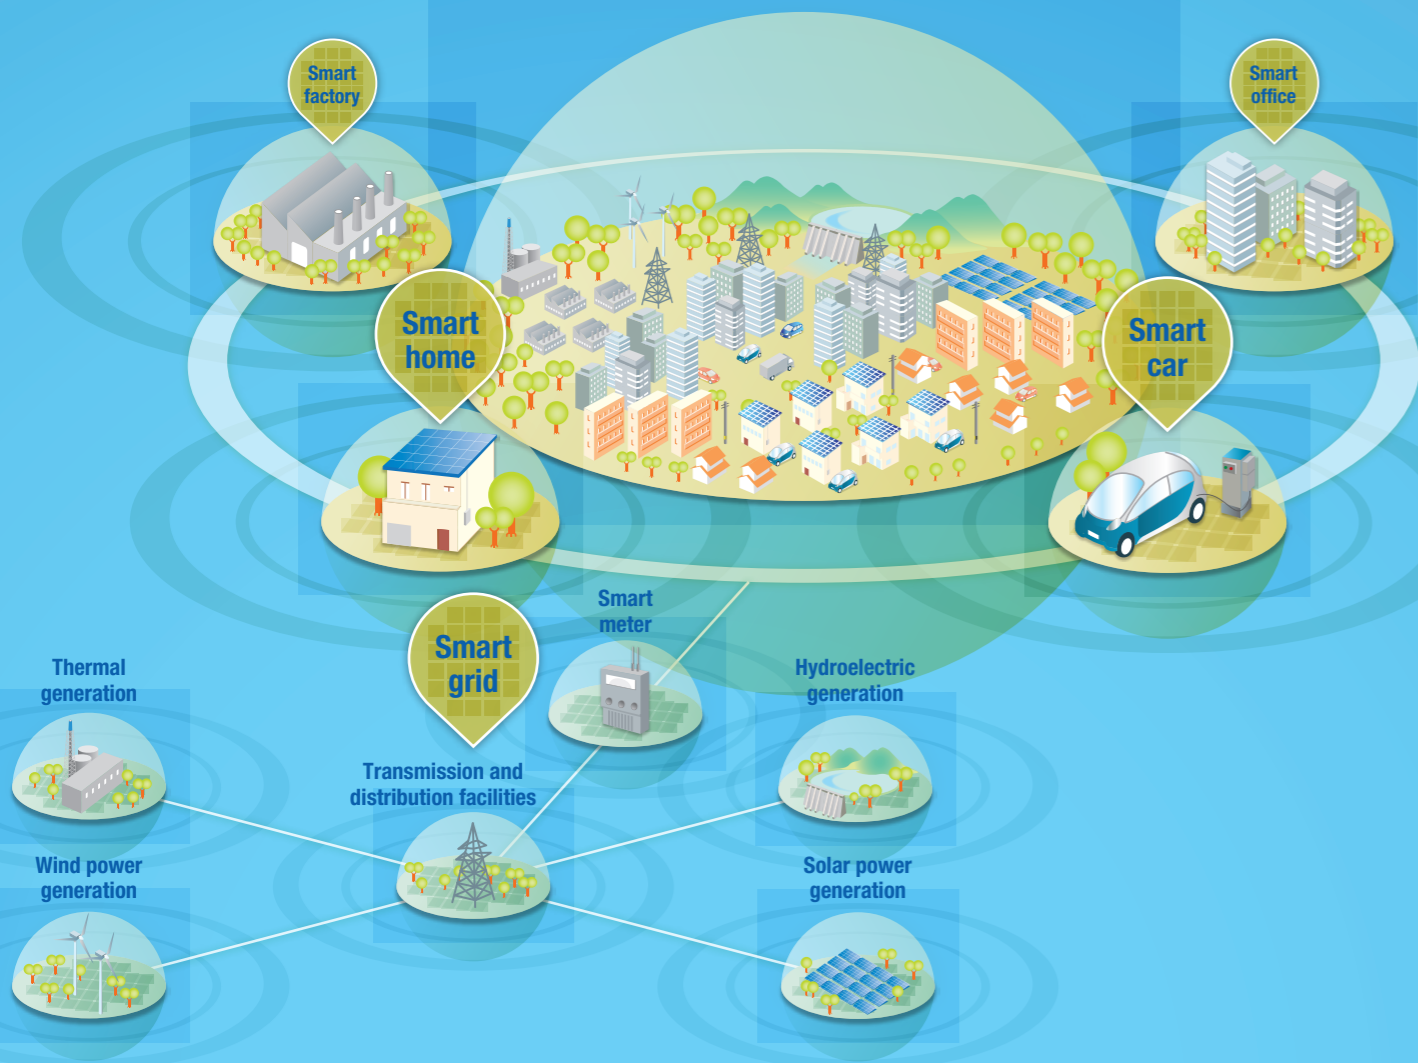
Smart factory

Smart office

Smart home

Smart car

Smart grid

Smart meter

Thermal generation

Hydroelectric generation

Transmission and distribution facilities

Wind power generation

Solar power generation